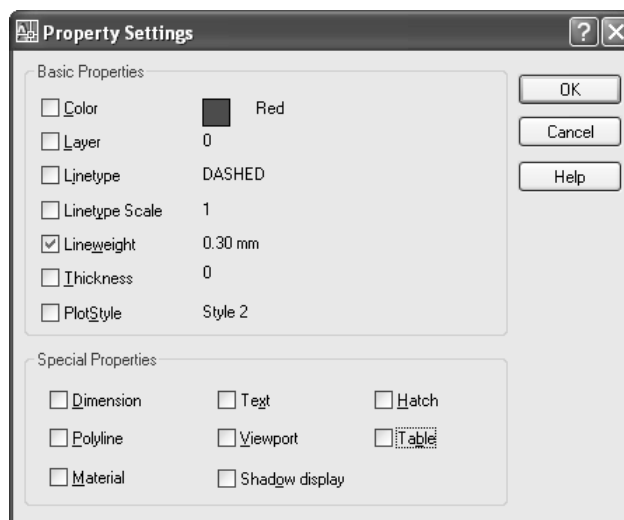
Property Settings

Basic Properties

Color Red

Layer 0

Linetype DASHED

Linetype Scale 1

Lineweight 0.30 mm

Thickness 0

PlotStyle Style 2

OK

Cancel

Help

Special Properties

Dimension

Text

Hatch

Polyline

Viewport

Table

Material

Shadow display